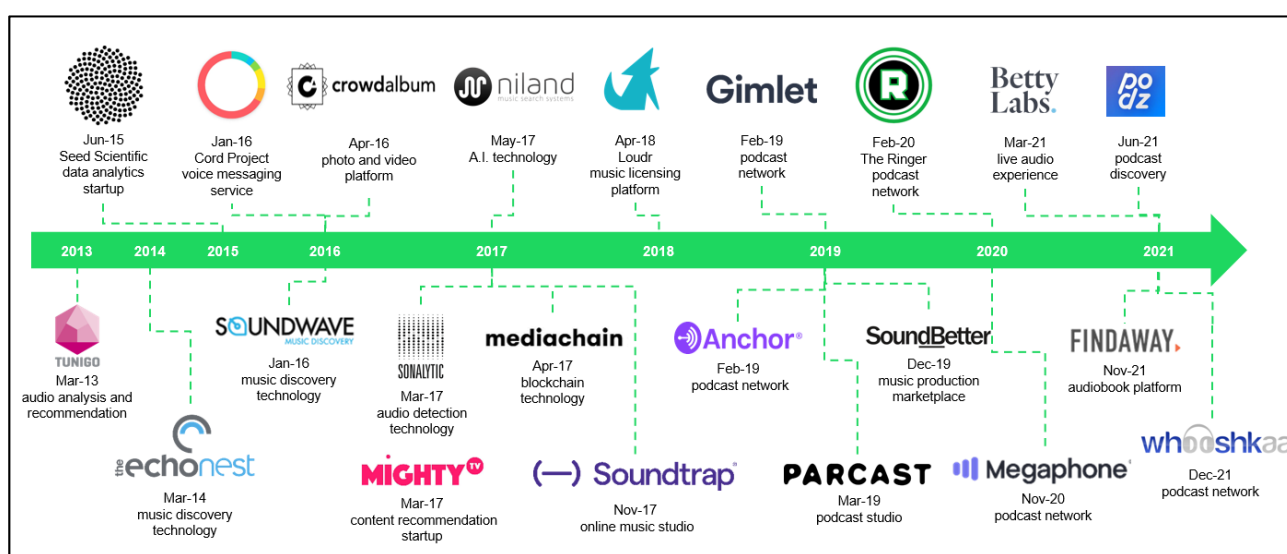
Jun-15
Seed Scientific
data analytics
startup

crowdalbum

Jan-16
Cord Project
voice messaging
service

Apr-16
photo and video
platform

niland
music search systems

May-17
A.I. technology

Apr-18
Loudr
music licensing
platform

Gimlet

Feb-19
podcast
network

R

Feb-20
The Ringer
podcast
network

Betty Labs.

Mar-21
live audio
experience

podz

Jun-21
podcast
discovery

2013 2014 2015 2016 2017 2018 2019 2020 2021

TUNIGO

Mar-13
audio analysis and
recommendation

the echonest

Mar-14
music discovery
technology

SOUNDWAVE
MUSIC DISCOVERY

Jan-16
music discovery
technology

SONALYTIC

Mar-17
audio detection
technology

MIGHTY TV

Mar-17
content recommendation
startup

mediachain

Apr-17
blockchain
technology

Soundtrap

Nov-17
online music studio

Anchor

Feb-19
podcast network

PARCAST

Mar-19
podcast studio

SoundBetter

Dec-19
music production
marketplace

Megaphone

Nov-20
podcast network

FINDAWAY.

Nov-21
audiobook platform

whooshkaa

Dec-21
podcast network